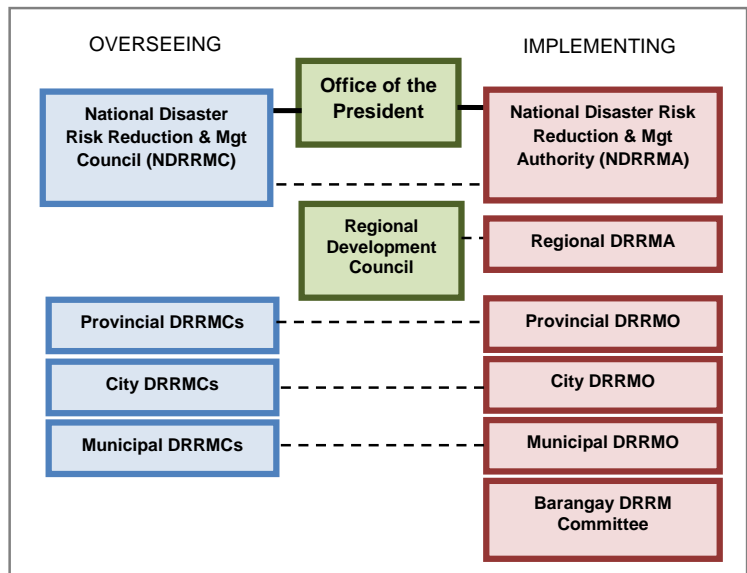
OVERSEEING

IMPLEMENTING

Office of the President

National Disaster Risk Reduction & Mgt Council (NDRRMC)

National Disaster Risk Reduction & Mgt Authority (NDRRMA)

Regional Development Council

Regional DRRMA

Provincial DRRMCs

Provincial DRRMO

City DRRMCs

City DRRMO

Municipal DRRMCs

Municipal DRRMO

Barangay DRRM Committee